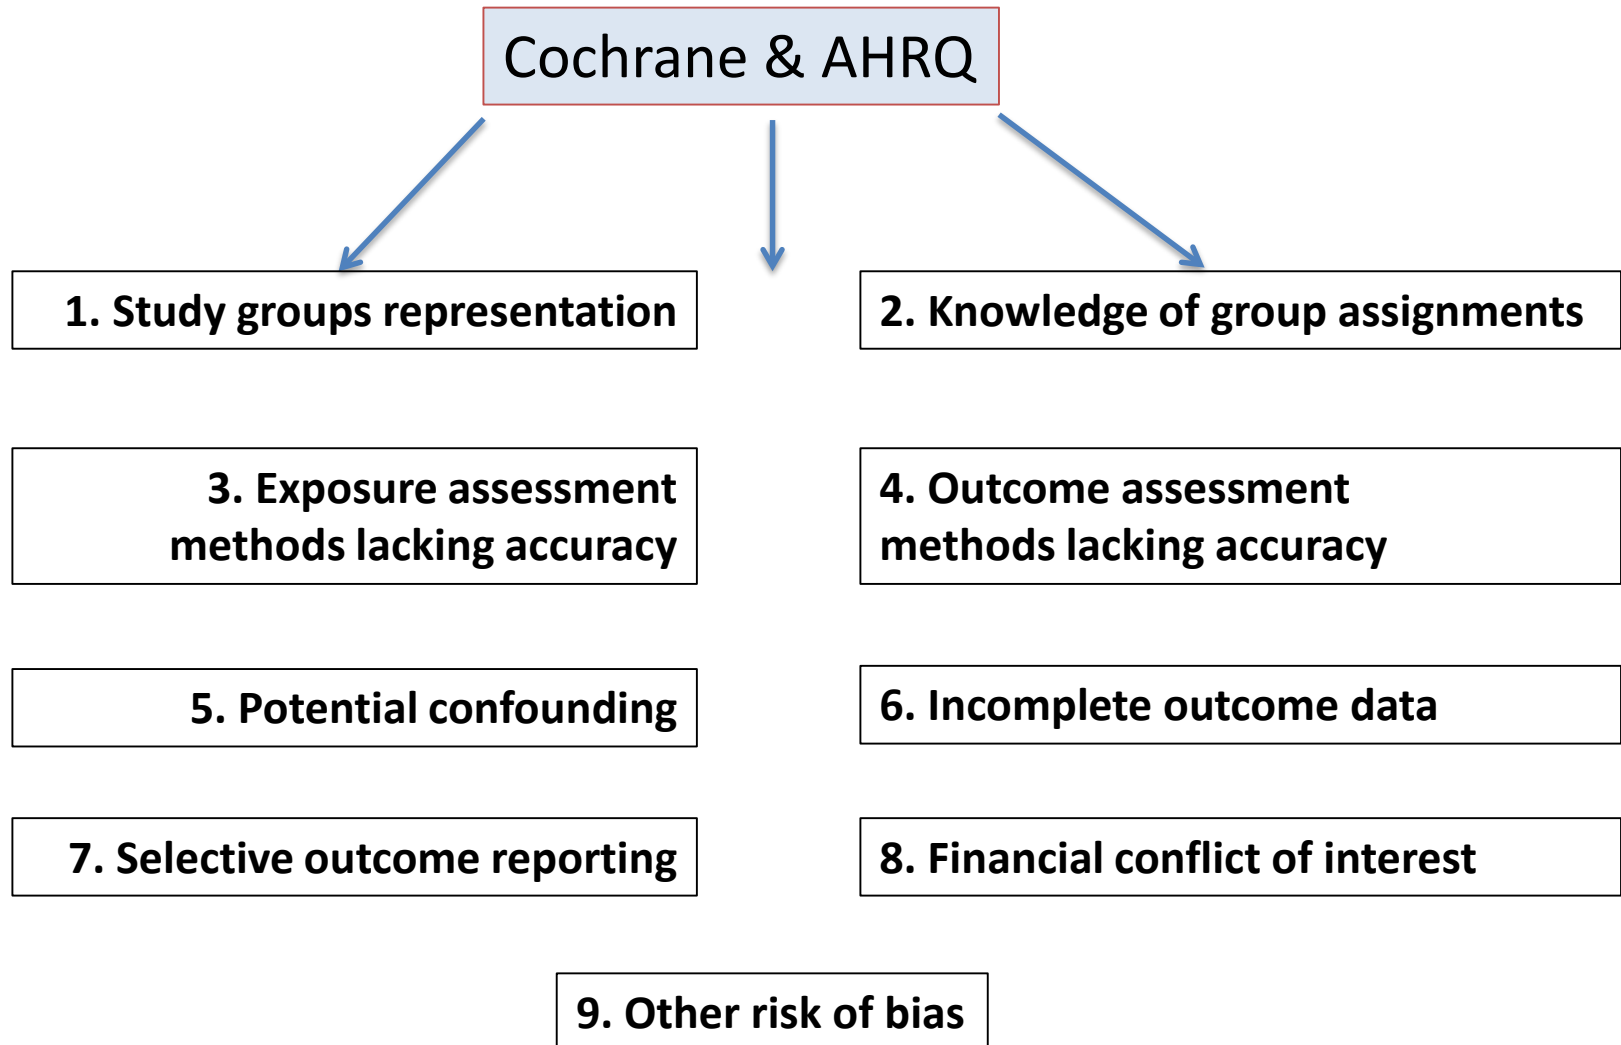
Cochrane & AHRQ

1. Study groups representation

2. Knowledge of group assignments

3. Exposure assessment methods lacking accuracy

4. Outcome assessment methods lacking accuracy

5. Potential confounding

6. Incomplete outcome data

7. Selective outcome reporting

8. Financial conflict of interest

9. Other risk of bias